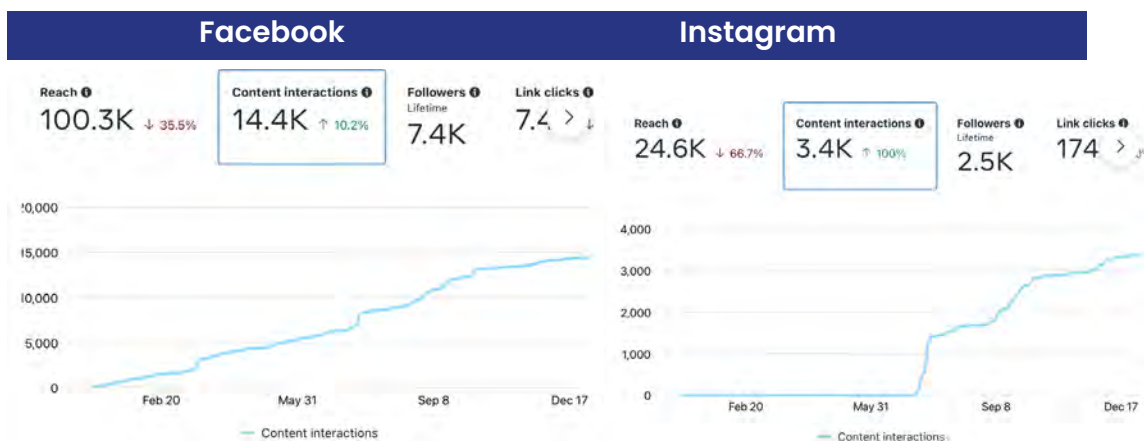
Facebook

Instagram

Reach ⓘ
100.3K ↓ 35.5%

Content interactions ⓘ
14.4K ↑ 10.2%

Followers ⓘ
Lifetime
7.4K

Link clicks ⓘ
7.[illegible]

20,000
15,000
10,000
5,000
0

Feb 20
May 31
Sep 8
Dec 17

Content interactions

Reach ⓘ
24.6K ↓ 66.7%

Content interactions ⓘ
3.4K ↑ 100%

Followers ⓘ
Lifetime
2.5K

Link clicks ⓘ
174

4,000
3,000
2,000
1,000
0

Feb 20
May 31
Sep 8
Dec 17

Content interactions